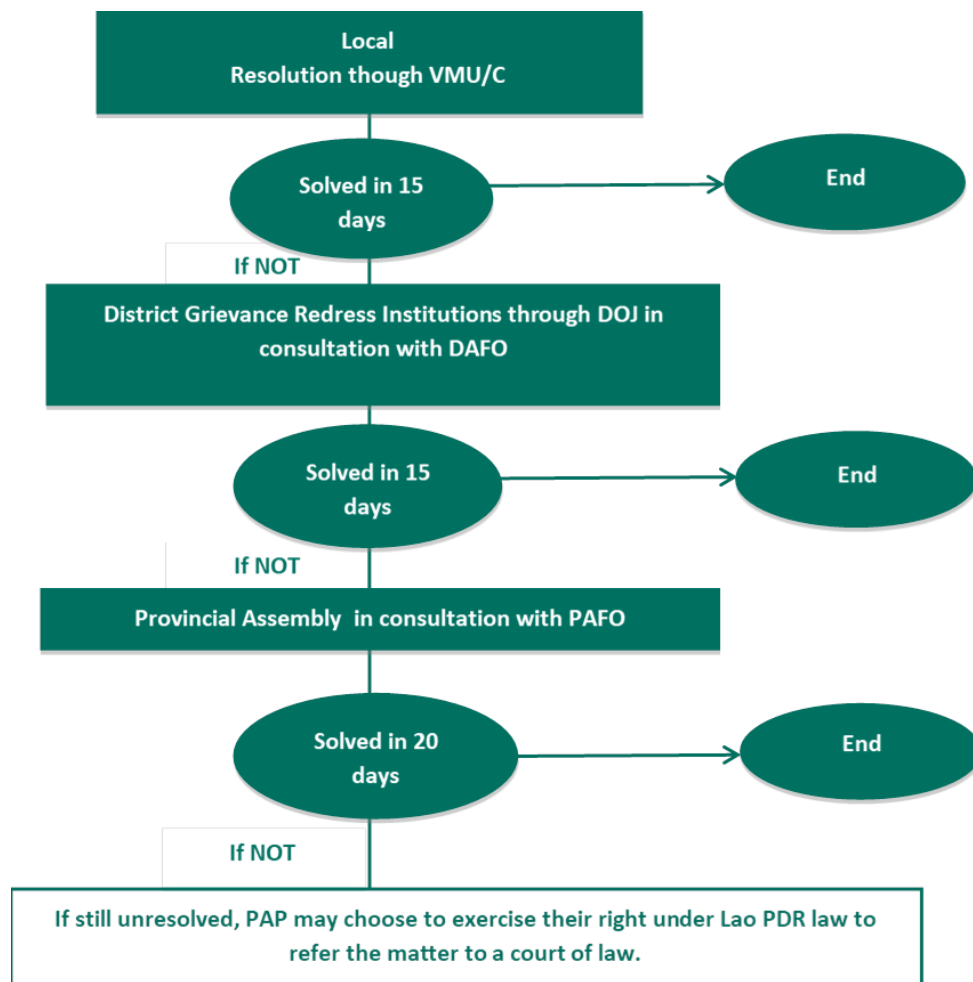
Local
Resolution though VMU/C

Solved in 15 days

End

If NOT

District Grievance Redress Institutions through DOJ in consultation with DAFO

Solved in 15 days

End

If NOT

Provincial Assembly in consultation with PAFO

Solved in 20 days

End

If NOT

If still unresolved, PAP may choose to exercise their right under Lao PDR law to refer the matter to a court of law.